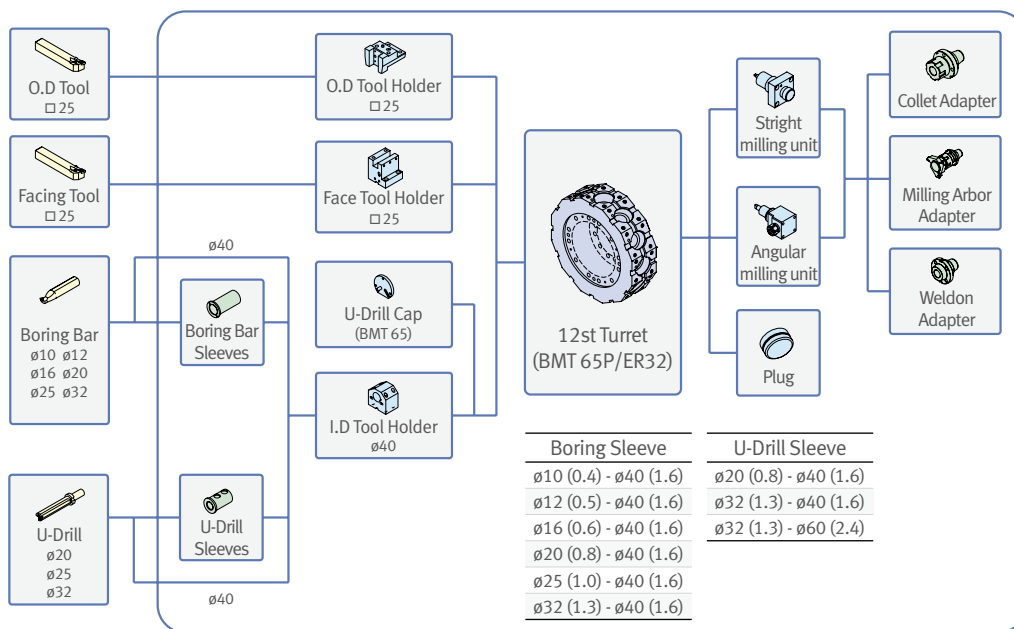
O.D Tool
□25

Facing Tool
□25

Boring Bar
ø10 ø12
ø16 ø20
ø25 ø32

U-Drill
ø20
ø25
ø32

ø40

Boring Bar Sleeves

U-Drill Sleeves

ø40

O.D Tool Holder
□25

Face Tool Holder
□25

U-Drill Cap
(BMT 65)

I.D Tool Holder
ø40

12st Turret
(BMT 65P/ER32)

Stright milling unit

Angular milling unit

Plug

Collet Adapter

Milling Arbor Adapter

Weldon Adapter

| Boring Sleeve |
|---|
| ø10 (0.4) - ø40 (1.6) |
| ø12 (0.5) - ø40 (1.6) |
| ø16 (0.6) - ø40 (1.6) |
| ø20 (0.8) - ø40 (1.6) |
| ø25 (1.0) - ø40 (1.6) |
| ø32 (1.3) - ø40 (1.6) |

| U-Drill Sleeve |
|---|
| ø20 (0.8) - ø40 (1.6) |
| ø32 (1.3) - ø40 (1.6) |
| ø32 (1.3) - ø60 (2.4) |